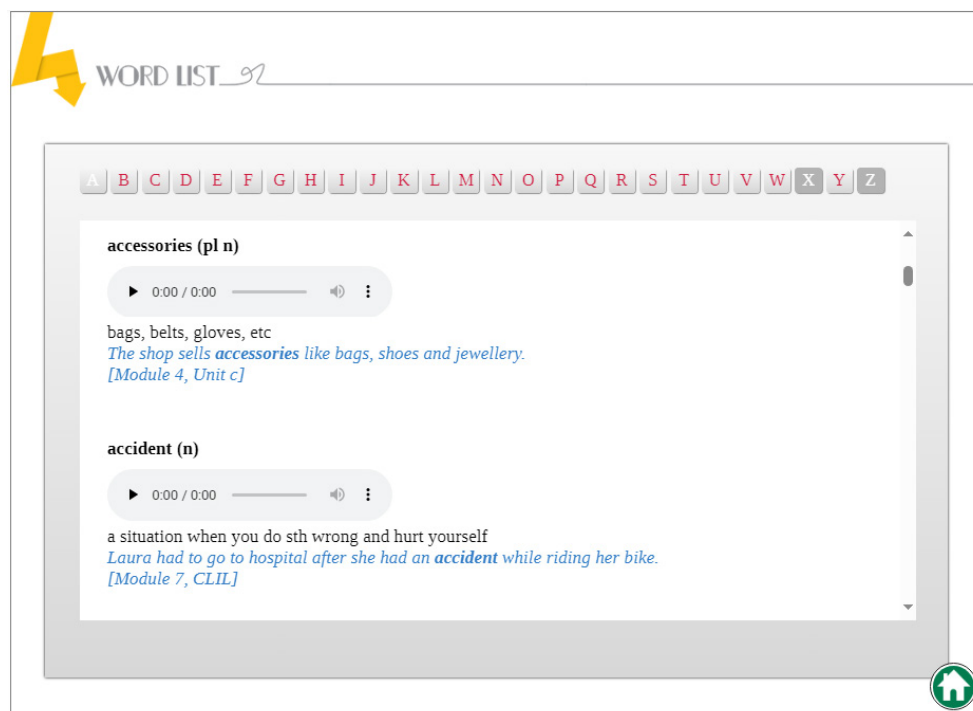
WORD LIST

A B C D E F G H I J K L M N O P Q R S T U V W X Y Z

**accessories (pl n)**

0:00 / 0:00

bags, belts, gloves, etc
*The shop sells **accessories** like bags, shoes and jewellery.*
*[Module 4, Unit c]*

**accident (n)**

0:00 / 0:00

a situation when you do sth wrong and hurt yourself
*Laura had to go to hospital after she had an **accident** while riding her bike.*
*[Module 7, CLIL]*